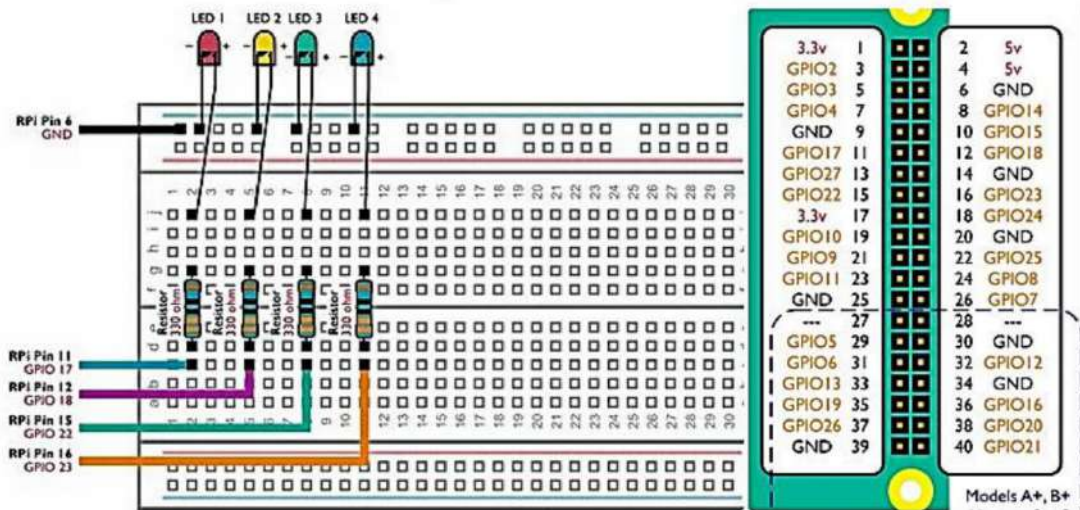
LED 1 LED 2 LED 3 LED 4

RPi Pin 6
GND

Resistor 330 ohm
Resistor 330 ohm
Resistor 330 ohm
Resistor 330 ohm

RPi Pin 11
GPIO 17
RPi Pin 12
GPIO 18
RPi Pin 15
GPIO 22
RPi Pin 16
GPIO 23

1 2 3 4 5 6 7 8 9 10 11 12 13 14 15 16 17 18 19 20 21 22 23 24 25 26 27 28 29 30
j i h g f e d c b a

| | | | |
|---|---|---|---|
| 3.3v | 1 | 2 | 5v |
| GPIO2 | 3 | 4 | 5v |
| GPIO3 | 5 | 6 | GND |
| GPIO4 | 7 | 8 | GPIO14 |
| GND | 9 | 10 | GPIO15 |
| GPIO17 | 11 | 12 | GPIO18 |
| GPIO27 | 13 | 14 | GND |
| GPIO22 | 15 | 16 | GPIO23 |
| 3.3v | 17 | 18 | GPIO24 |
| GPIO10 | 19 | 20 | GND |
| GPIO9 | 21 | 22 | GPIO25 |
| GPIO11 | 23 | 24 | GPIO8 |
| GND | 25 | 26 | GPIO7 |
| --- | 27 | 28 | --- |
| GPIO5 | 29 | 30 | GND |
| GPIO6 | 31 | 32 | GPIO12 |
| GPIO13 | 33 | 34 | GND |
| GPIO19 | 35 | 36 | GPIO16 |
| GPIO26 | 37 | 38 | GPIO20 |
| GND | 39 | 40 | GPIO21 |

Models A+, B+